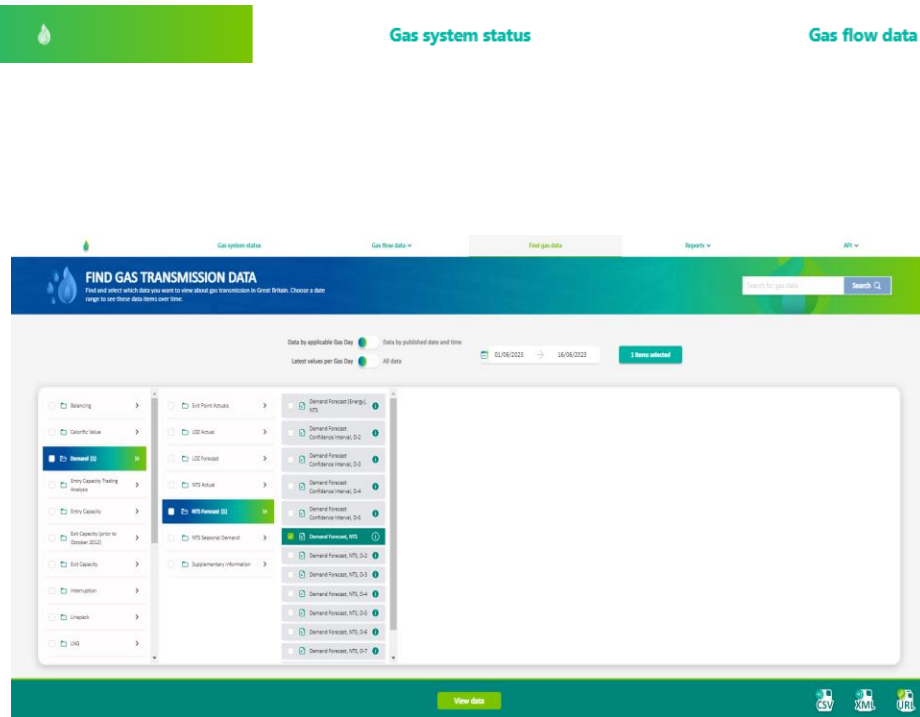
Gas system status

Gas flow data

Gas system status

Gas flow data

Find gas data

Reports

API

FIND GAS TRANSMISSION DATA

Find and select which data you want to view about gas transmission in Great Britain. Choose a date range to see these data items over time.

Search for gas data

Search

Data by applicable Gas Day

Data by published date and time

Latest values per Gas Day

All data

01/06/2023

16/06/2023

1 items selected

Balancing

Calorific Value

Demand (1)

Entry Capacity Trading Analysis

Entry Capacity

Exit Capacity (prior to October 2012)

Exit Capacity

Interruption

Linepack

LNG

Exit Point Actuals

LDZ Actual

LDZ Forecast

NTS Actual

NTS Forecast (1)

NTS Seasonal Demand

Supplementary Information

Demand Forecast (Energy), NTS

Demand Forecast Confidence Interval, D-2

Demand Forecast Confidence Interval, D-3

Demand Forecast Confidence Interval, D-4

Demand Forecast Confidence Interval, D-5

Demand Forecast, NTS

Demand Forecast, NTS, D-2

Demand Forecast, NTS, D-3

Demand Forecast, NTS, D-4

Demand Forecast, NTS, D-5

Demand Forecast, NTS, D-6

Demand Forecast, NTS, D-7

View data

CSV

XML

URL